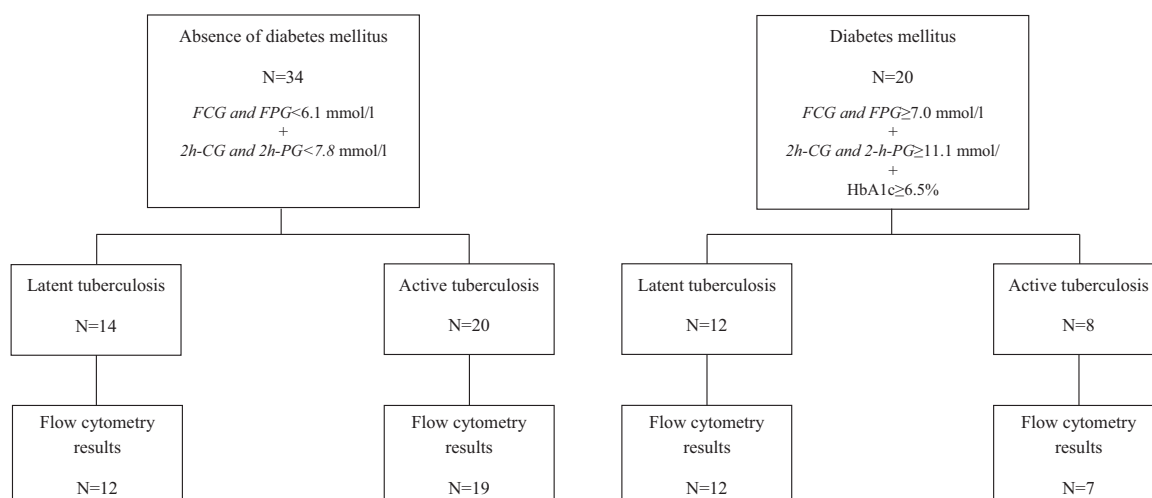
Absence of diabetes mellitus

N=34

*FCG and FPG*<6.1 mmol/l
+
*2h-CG and 2h-PG*<*7.8* mmol/l

Diabetes mellitus

N=20

*FCG and FPG*≥7.0 mmol/l
+
*2h-CG and 2-h-PG*≥11.1 mmol/
+
HbA1c≥6.5%

Latent tuberculosis

N=14

Active tuberculosis

N=20

Latent tuberculosis

N=12

Active tuberculosis

N=8

Flow cytometry results

N=12

Flow cytometry results

N=19

Flow cytometry results

N=12

Flow cytometry results

N=7